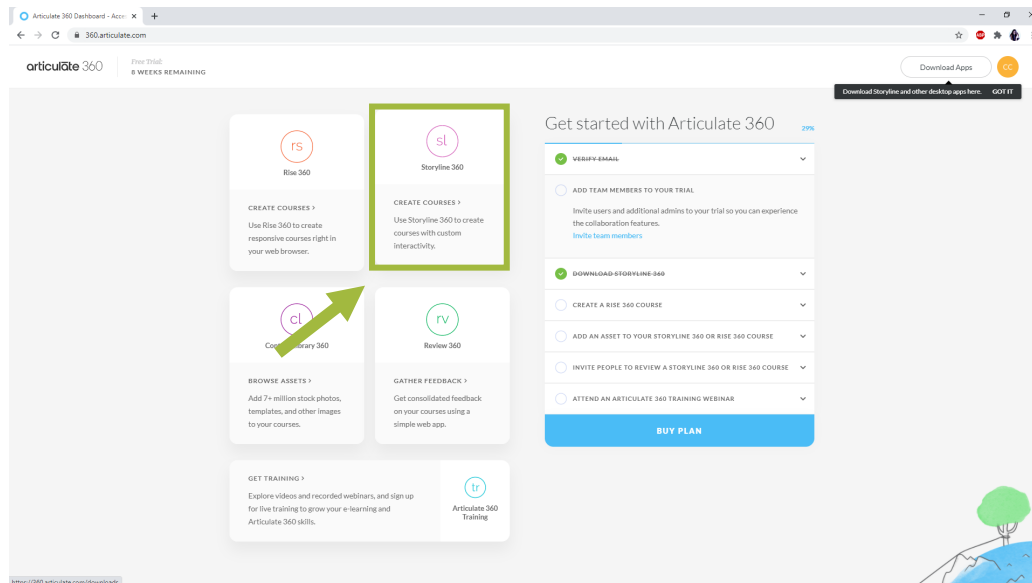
Articulate 360 Dashboard - Acce ×
+
360.articulate.com

articulate 360
Free Trial
8 WEEKS REMAINING

Download Apps
CC
Download Storyline and other desktop apps here. GOT IT

rs
Rise 360
CREATE COURSES >
Use Rise 360 to create responsive courses right in your web browser.

sl
Storyline 360
CREATE COURSES >
Use Storyline 360 to create courses with custom interactivity.

cl
Co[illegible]ibrary 360
BROWSE ASSETS >
Add 7+ million stock photos, templates, and other images to your courses.

rv
Review 360
GATHER FEEDBACK >
Get consolidated feedback on your courses using a simple web app.

GET TRAINING >
Explore videos and recorded webinars, and sign up for live training to grow your e-learning and Articulate 360 skills.

tr
Articulate 360 Training

Get started with Articulate 360
29%

VERIFY EMAIL

ADD TEAM MEMBERS TO YOUR TRIAL
Invite users and additional admins to your trial so you can experience the collaboration features.
Invite team members

DOWNLOAD STORYLINE 360

CREATE A RISE 360 COURSE

ADD AN ASSET TO YOUR STORYLINE 360 OR RISE 360 COURSE

INVITE PEOPLE TO REVIEW A STORYLINE 360 OR RISE 360 COURSE

ATTEND AN ARTICULATE 360 TRAINING WEBINAR

BUY PLAN

https://360.articulate.com/downloads